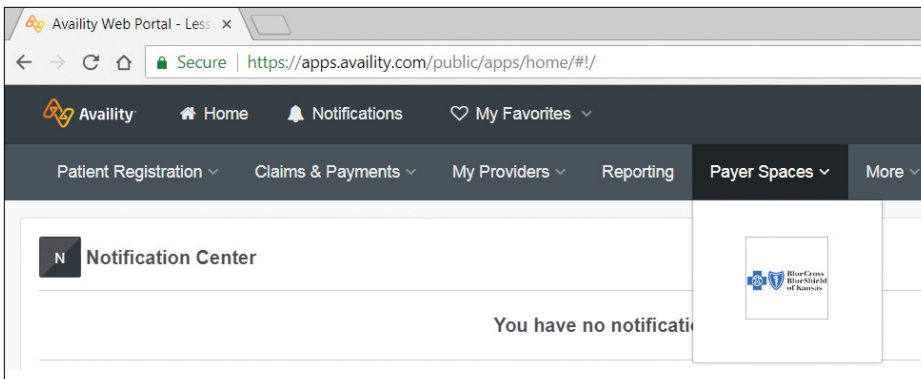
Availity Web Portal - Less ×

Secure https://apps.availity.com/public/apps/home/#!/

Availity Home Notifications My Favorites

Patient Registration Claims & Payments My Providers Reporting Payer Spaces More

N Notification Center

You have no notificati

BlueCross BlueShield of Kansas